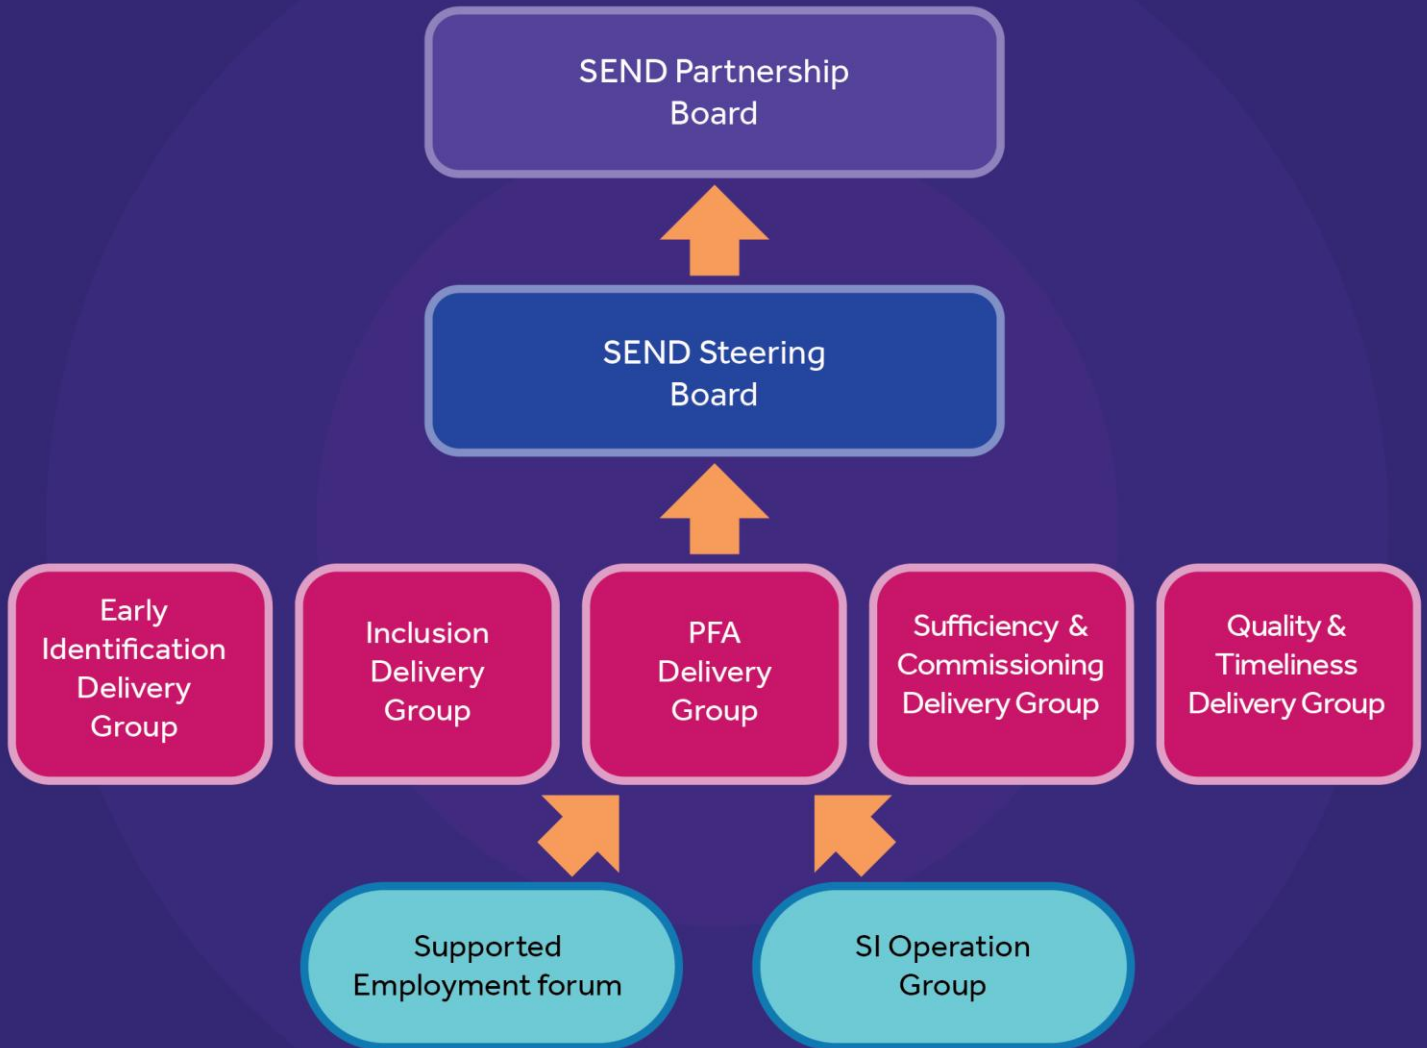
SEND Partnership Board

SEND Steering Board

Early Identification Delivery Group

Inclusion Delivery Group

PFA Delivery Group

Sufficiency & Commissioning Delivery Group

Quality & Timeliness Delivery Group

Supported Employment forum

SI Operation Group